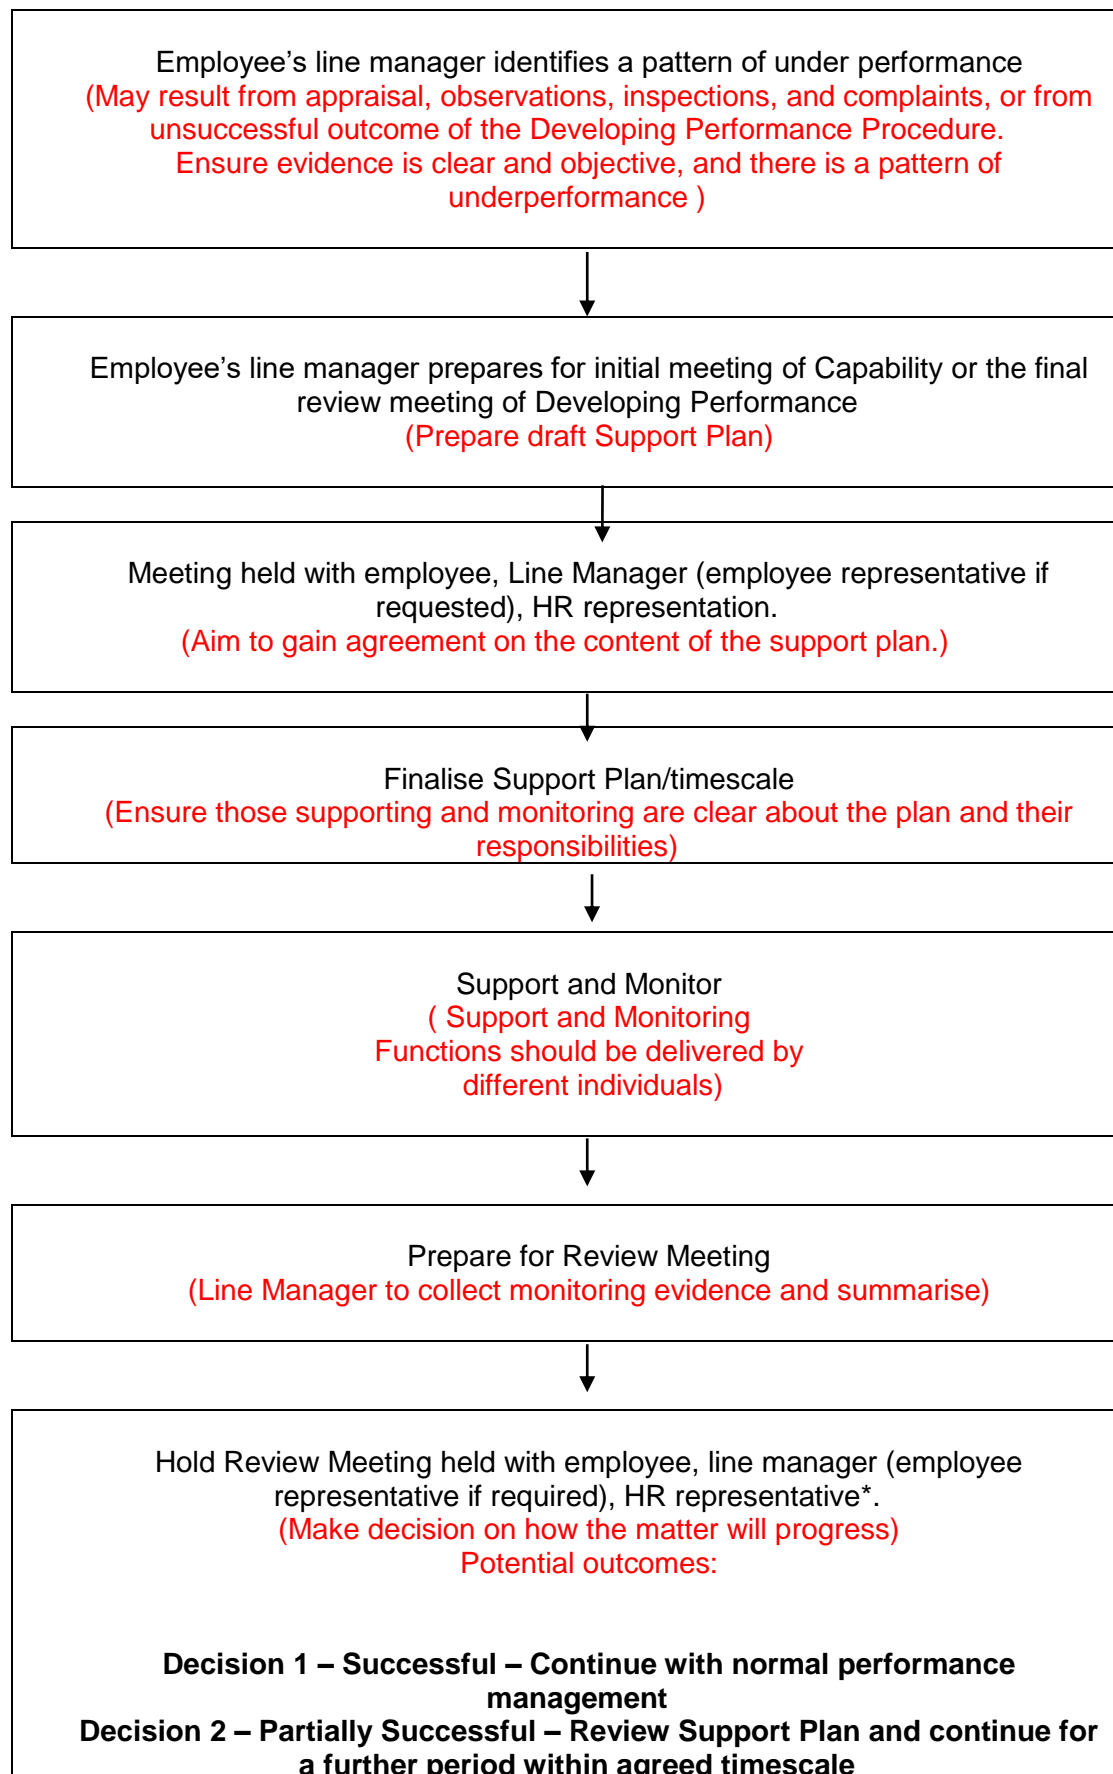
Employee’s line manager identifies a pattern of under performance
(May result from appraisal, observations, inspections, and complaints, or from unsuccessful outcome of the Developing Performance Procedure.
Ensure evidence is clear and objective, and there is a pattern of underperformance )

Employee’s line manager prepares for initial meeting of Capability or the final review meeting of Developing Performance
(Prepare draft Support Plan)

Meeting held with employee, Line Manager (employee representative if requested), HR representation.
(Aim to gain agreement on the content of the support plan.)

Finalise Support Plan/timescale
(Ensure those supporting and monitoring are clear about the plan and their responsibilities)

Support and Monitor
( Support and Monitoring Functions should be delivered by different individuals)

Prepare for Review Meeting
(Line Manager to collect monitoring evidence and summarise)

Hold Review Meeting held with employee, line manager (employee representative if required), HR representative*.
(Make decision on how the matter will progress)
Potential outcomes:

**Decision 1 – Successful – Continue with normal performance management**
**Decision 2 – Partially Successful – Review Support Plan and continue for a further period within agreed timescale**